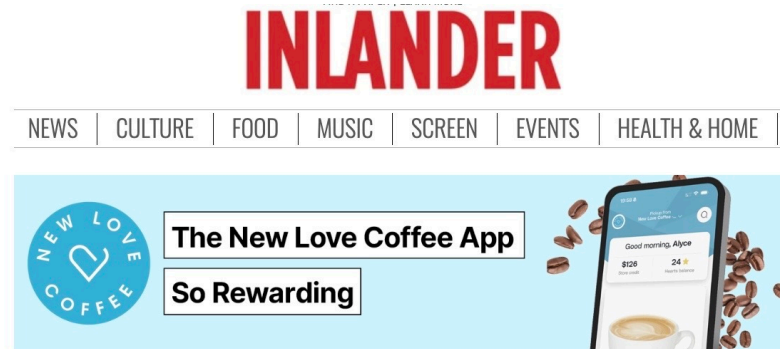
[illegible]

INLANDER

NEWS | CULTURE | FOOD | MUSIC | SCREEN | EVENTS | HEALTH & HOME

NEW LOVE COFFEE

The New Love Coffee App

So Rewarding

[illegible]
New Love Coffee

Good morning, Alyce

$126
Store credit

24
Hearts balance